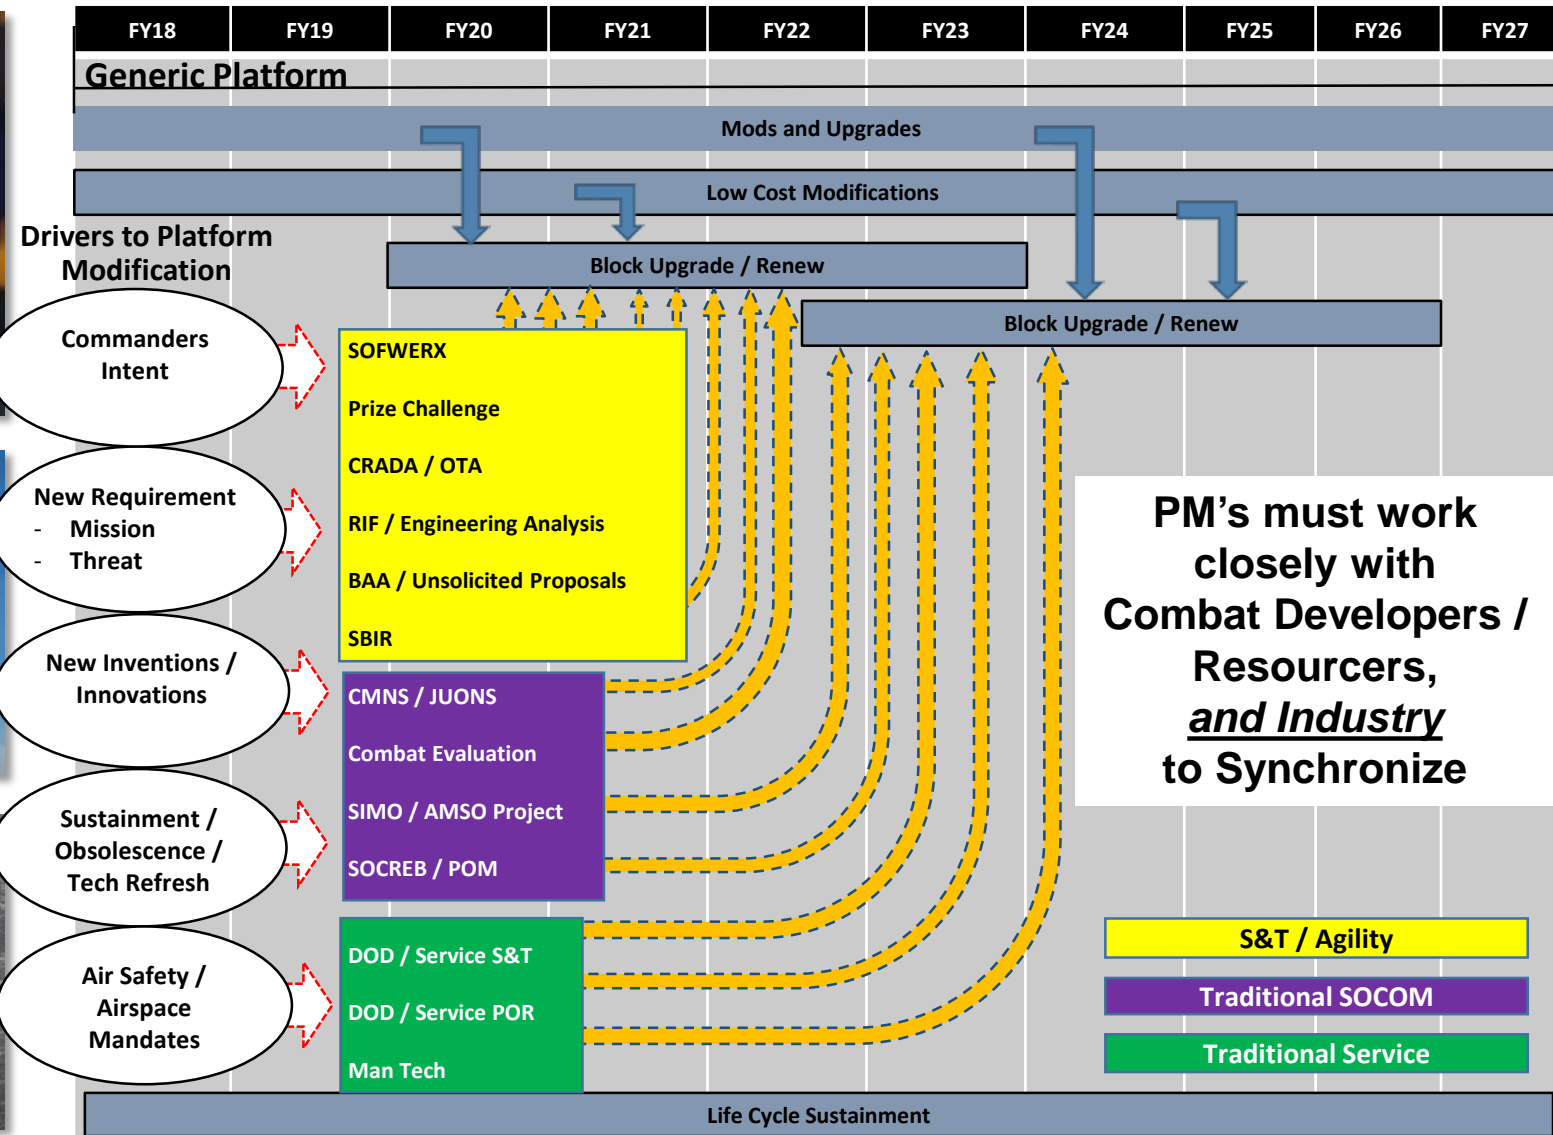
| FY18 | FY19 | FY20 | FY21 | FY22 | FY23 | FY24 | FY25 | FY26 | FY27 |
|---|---|---|---|---|---|---|---|---|---|

Generic Platform

Mods and Upgrades

Low Cost Modifications

Drivers to Platform Modification

Block Upgrade / Renew

Block Upgrade / Renew

Commanders Intent

New Requirement
- Mission
- Threat

New Inventions / Innovations

Sustainment / Obsolescence / Tech Refresh

Air Safety / Airspace Mandates

SOFWERX

Prize Challenge

CRADA / OTA

RIF / Engineering Analysis

BAA / Unsolicited Proposals

SBIR

CMNS / JUONS

Combat Evaluation

SIMO / AMSO Project

SOCREB / POM

DOD / Service S&T

DOD / Service POR

Man Tech

PM's must work closely with Combat Developers / Resourcers, and Industry to Synchronize

S&T / Agility

Traditional SOCOM

Traditional Service

Life Cycle Sustainment